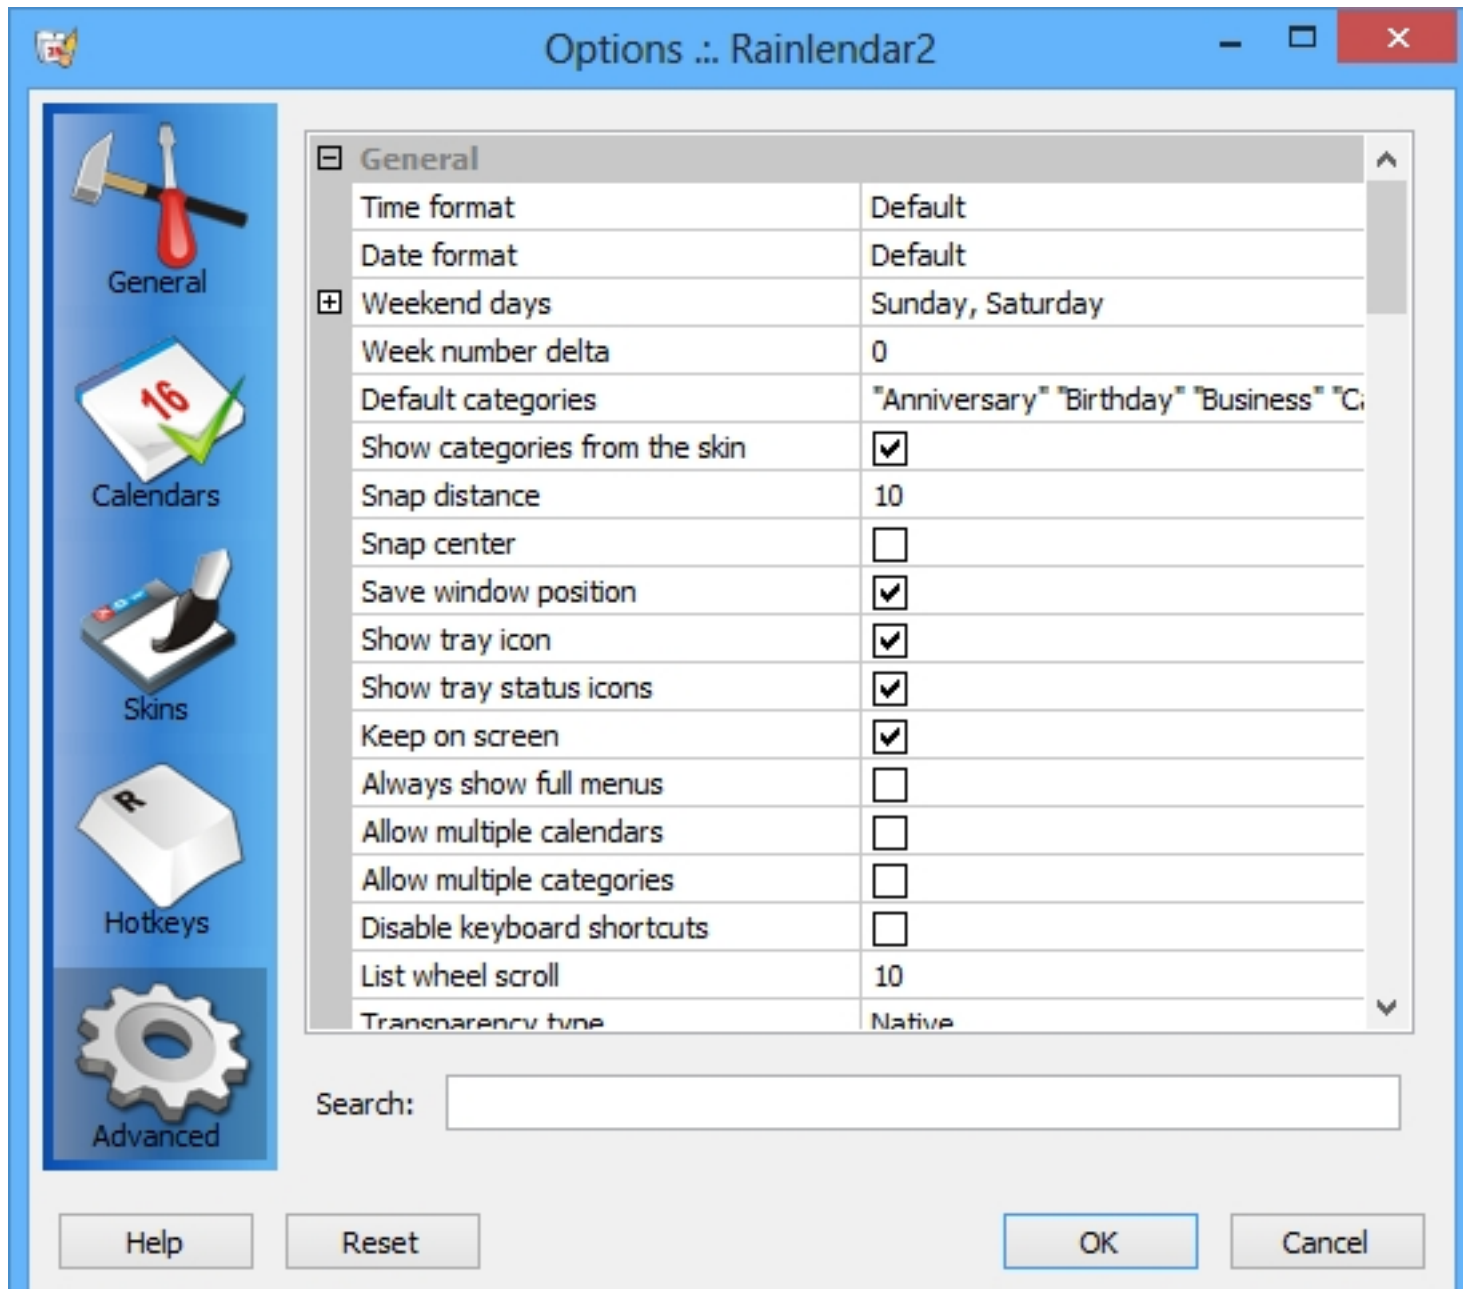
Options .:. Rainlendar2

General
Calendars
16
Skins
Hotkeys
R
Advanced

General

| | |
|---|---|
| Time format | Default |
| Date format | Default |
| Weekend days | Sunday, Saturday |
| Week number delta | 0 |
| Default categories | "Anniversary" "Birthday" "Business" "C |
| Show categories from the skin | ☑ |
| Snap distance | 10 |
| Snap center | ☐ |
| Save window position | ☑ |
| Show tray icon | ☑ |
| Show tray status icons | ☑ |
| Keep on screen | ☑ |
| Always show full menus | ☐ |
| Allow multiple calendars | ☐ |
| Allow multiple categories | ☐ |
| Disable keyboard shortcuts | ☐ |
| List wheel scroll | 10 |
| Transparency type | Native |

Search:

Help
Reset
OK
Cancel